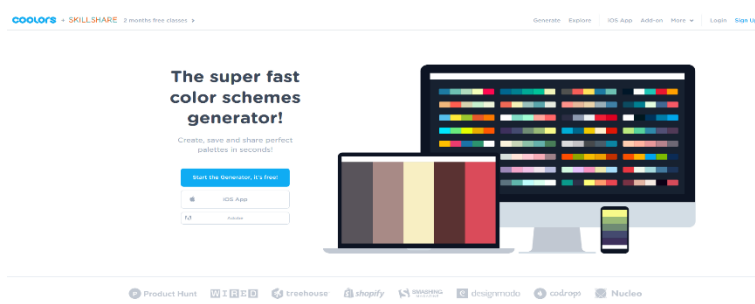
coolors + SKILLSHARE 2 months free classes >

Generate Explore | iOS App Add-on More | Login Sign up

The super fast color schemes generator!

Create, save and share perfect palettes in seconds!

Start the Generator, it's free!

iOS App

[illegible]

Product Hunt WIRED treehouse shopify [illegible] designmodo codrops Nucleo